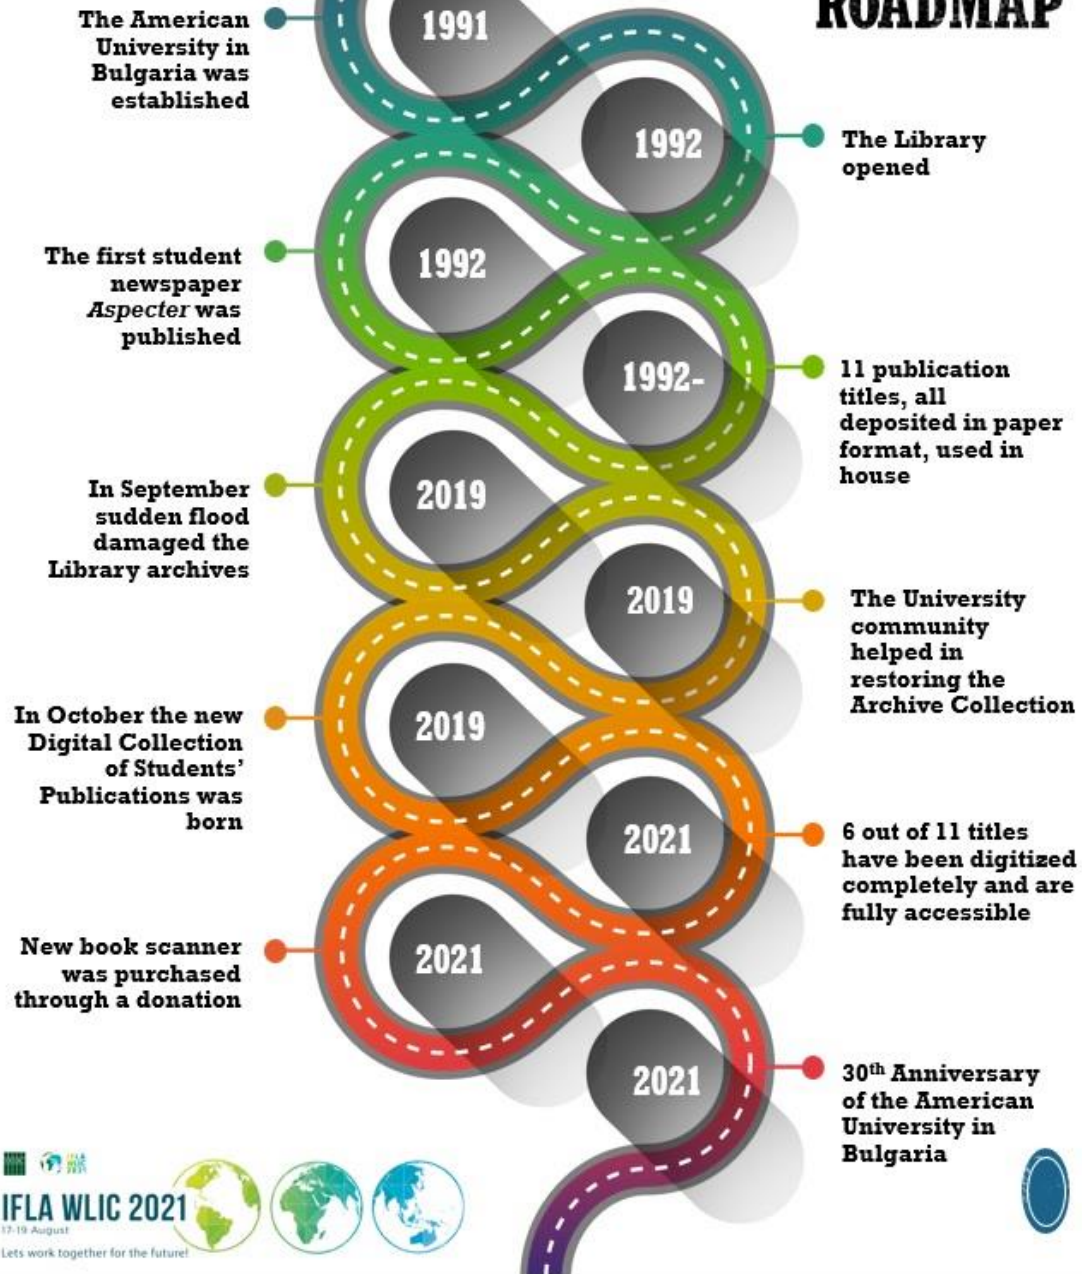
ROADMAP

1991
The American University in Bulgaria was established

1992
The Library opened

1992
The first student newspaper *Aspecter* was published

1992-
11 publication titles, all deposited in paper format, used in house

2019
In September sudden flood damaged the Library archives

2019
The University community helped in restoring the Archive Collection

2019
In October the new Digital Collection of Students' Publications was born

2021
6 out of 11 titles have been digitized completely and are fully accessible

2021
New book scanner was purchased through a donation

2021
30th Anniversary of the American University in Bulgaria

IFLA WLIC 2021
17-19 August
Lets work together for the future!